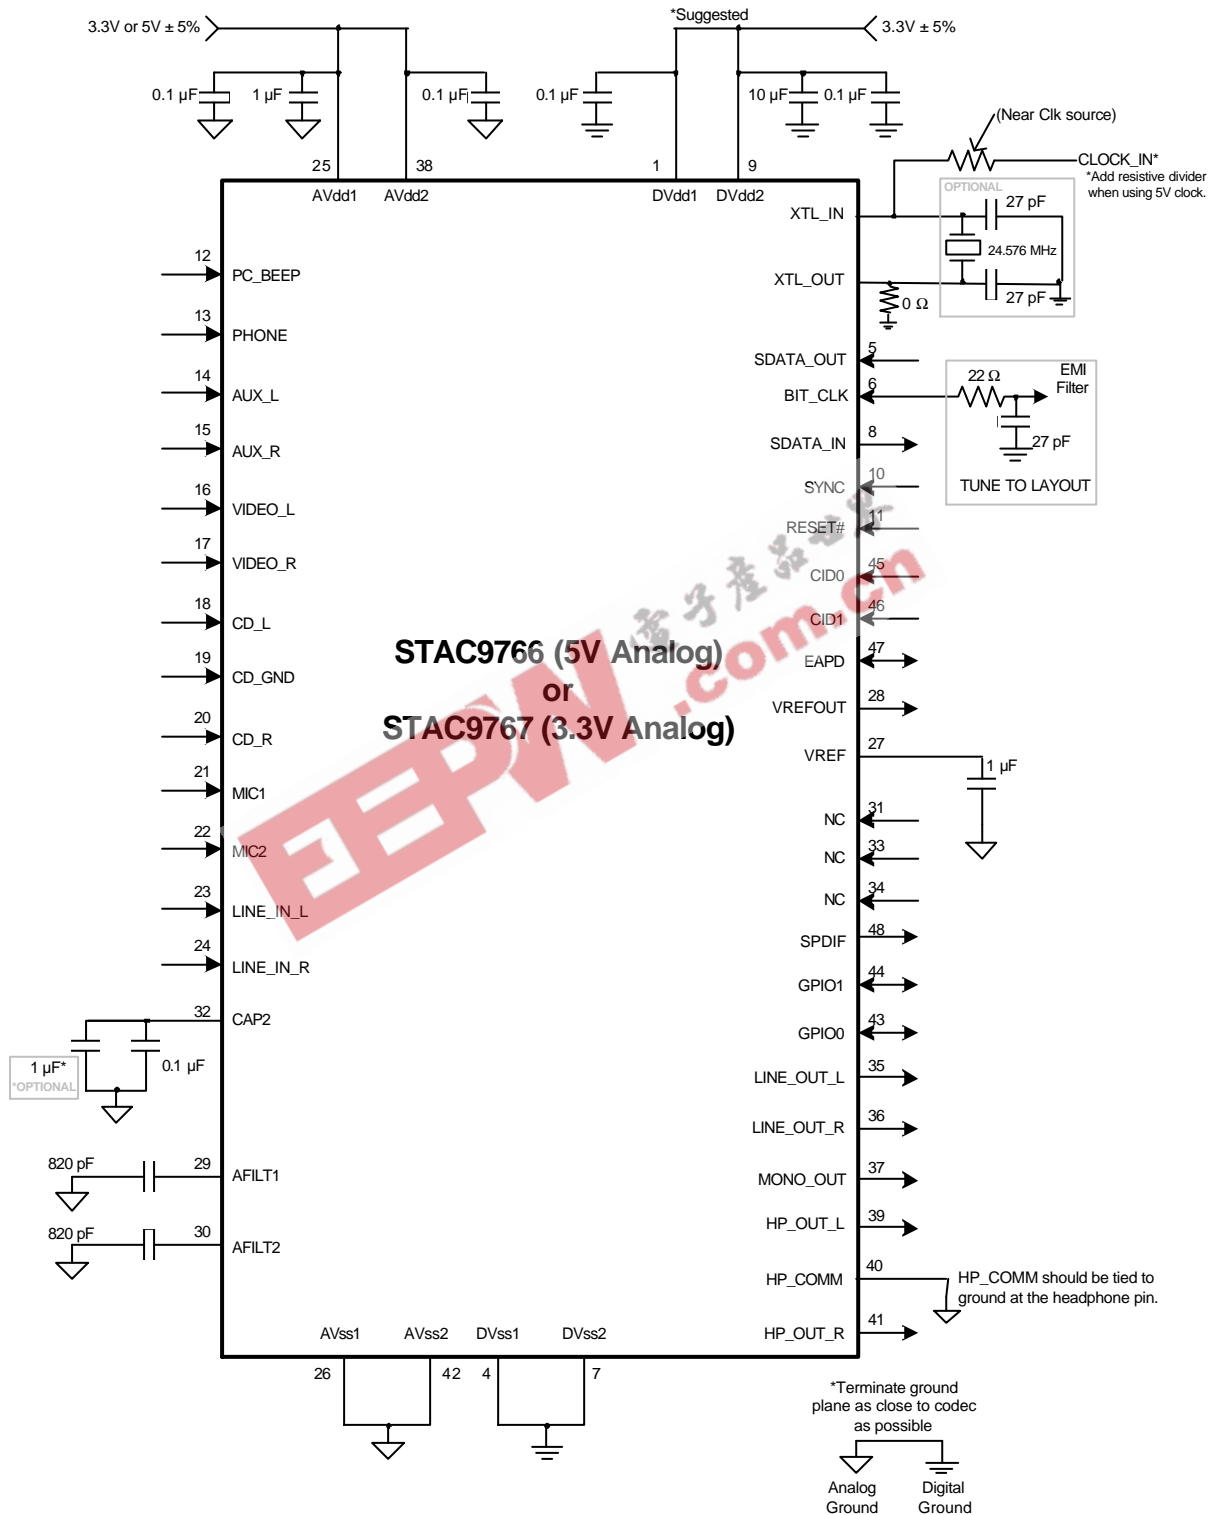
3.3V or 5V ± 5%

*Suggested

3.3V ± 5%

0.1 µF 1 µF 0.1 µF 0.1 µF 10 µF 0.1 µF

(Near Clk source)

CLOCK_IN*
*Add resistive divider when using 5V clock.

25 38 1 9

AVdd1 AVdd2 DVdd1 DVdd2

XTL_IN

OPTIONAL
27 pF
24.576 MHz
27 pF

XTL_OUT

0 Ω

12 PC_BEEP
13 PHONE
14 AUX_L
15 AUX_R
16 VIDEO_L
17 VIDEO_R
18 CD_L
19 CD_GND
20 CD_R
21 MIC1
22 MIC2
23 LINE_IN_L
24 LINE_IN_R
32 CAP2

1 µF*
*OPTIONAL
0.1 µF

820 pF 29 AFILT1
820 pF 30 AFILT2

SDATA_OUT 5
BIT_CLK 6
SDATA_IN 8
SYNC 10
RESET# 11
CID0 45
CID1 46
EAPD 47
VREFOUT 28
VREF 27
NC 31
NC 33
NC 34
SPDIF 48
GPIO1 44
GPIO0 43
LINE_OUT_L 35
LINE_OUT_R 36
MONO_OUT 37
HP_OUT_L 39
HP_COMM 40
HP_OUT_R 41

22 Ω
EMI Filter
27 pF
TUNE TO LAYOUT

1 µF

STAC9766 (5V Analog)
or
STAC9767 (3.3V Analog)

电子产品世界
EEPW
.com.cn

HP_COMM should be tied to ground at the headphone pin.

AVss1 AVss2 DVss1 DVss2

26 42 4 7

*Terminate ground plane as close to codec as possible

Analog Ground
Digital Ground